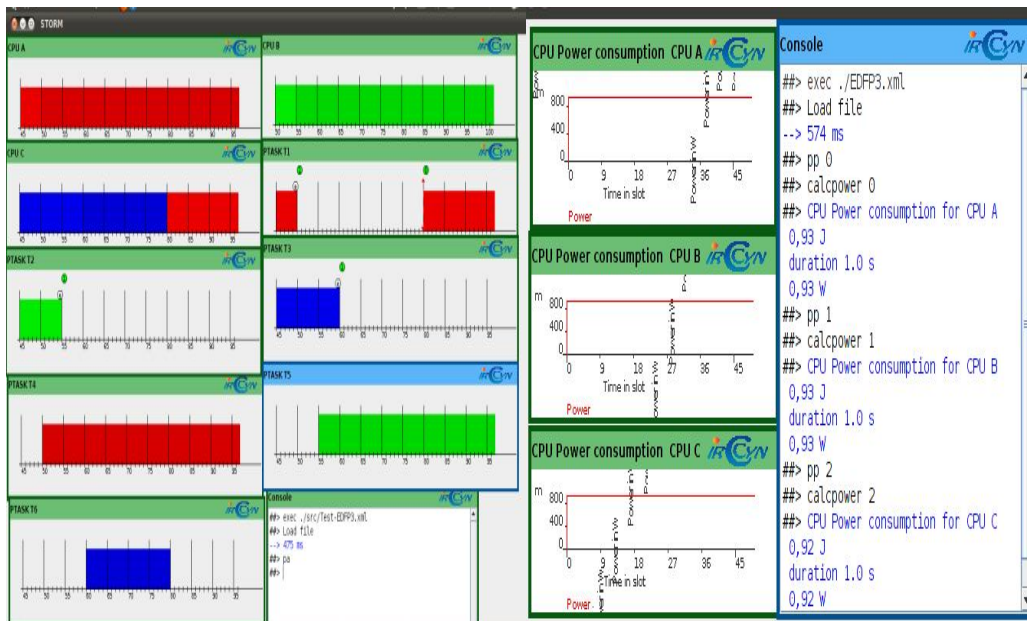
STORM

CPU A
45 50 55 60 65 70 75 80 85 90 95

CPU B
45 50 55 60 65 70 75 80 85 90 95 100

CPU C
45 50 55 60 65 70 75 80 85 90 95

PTASK T1

PTASK T2

PTASK T3

PTASK T4

PTASK T5

PTASK T6

Console
##> exec ./src/Test-EDFP3.xml
##> Load file
--> 475 ms
##> pa
##>

CPU Power consumption CPU A
800
400
0
0 9 18 27 36 45
Time in slot
Power

CPU Power consumption CPU B
m
800
400
0
0 9 18 27 36 45
Time in slot
Power

CPU Power consumption CPU C
m
800
400
0
0 9 18 27 36 45
Time in slot
Power

Console
##> exec ./EDFP3.xml
##> Load file
--> 574 ms
##> pp 0
##> calcpower 0
##> CPU Power consumption for CPU A
0,93 J
duration 1.0 s
0,93 W
##> pp 1
##> calcpower 1
##> CPU Power consumption for CPU B
0,93 J
duration 1.0 s
0,93 W
##> pp 2
##> calcpower 2
##> CPU Power consumption for CPU C
0,92 J
duration 1.0 s
0,92 W